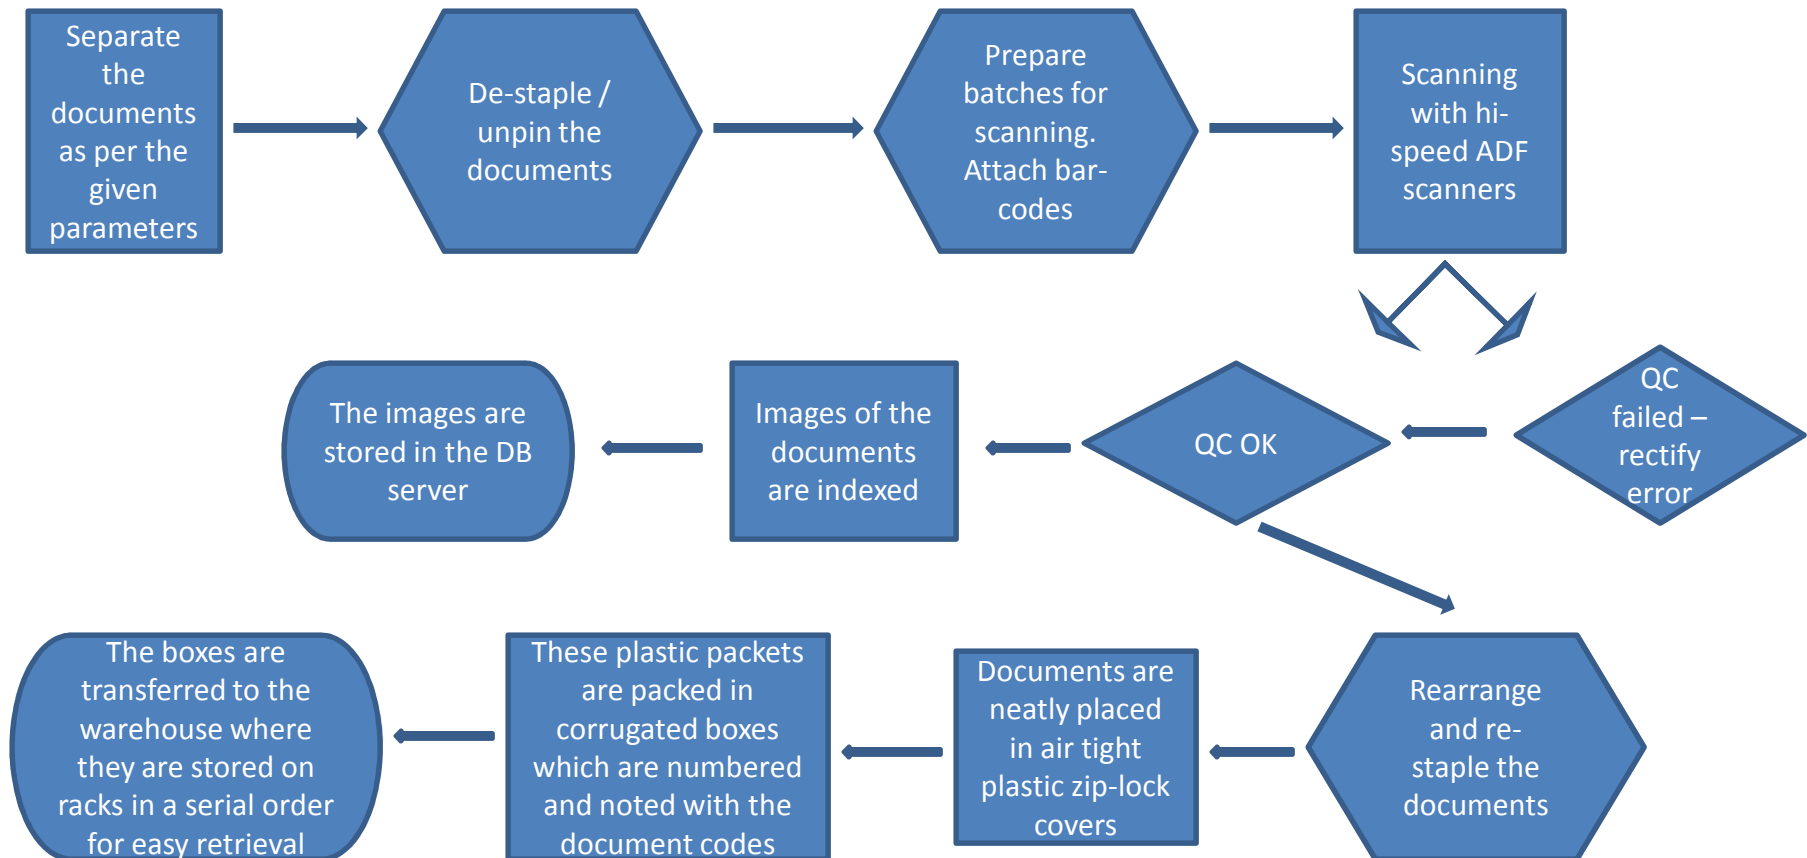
Separate the documents as per the given parameters

De-staple / unpin the documents

Prepare batches for scanning. Attach bar-codes

Scanning with hi-speed ADF scanners

QC failed – rectify error

QC OK

Images of the documents are indexed

The images are stored in the DB server

Rearrange and re-staple the documents

Documents are neatly placed in air tight plastic zip-lock covers

These plastic packets are packed in corrugated boxes which are numbered and noted with the document codes

The boxes are transferred to the warehouse where they are stored on racks in a serial order for easy retrieval